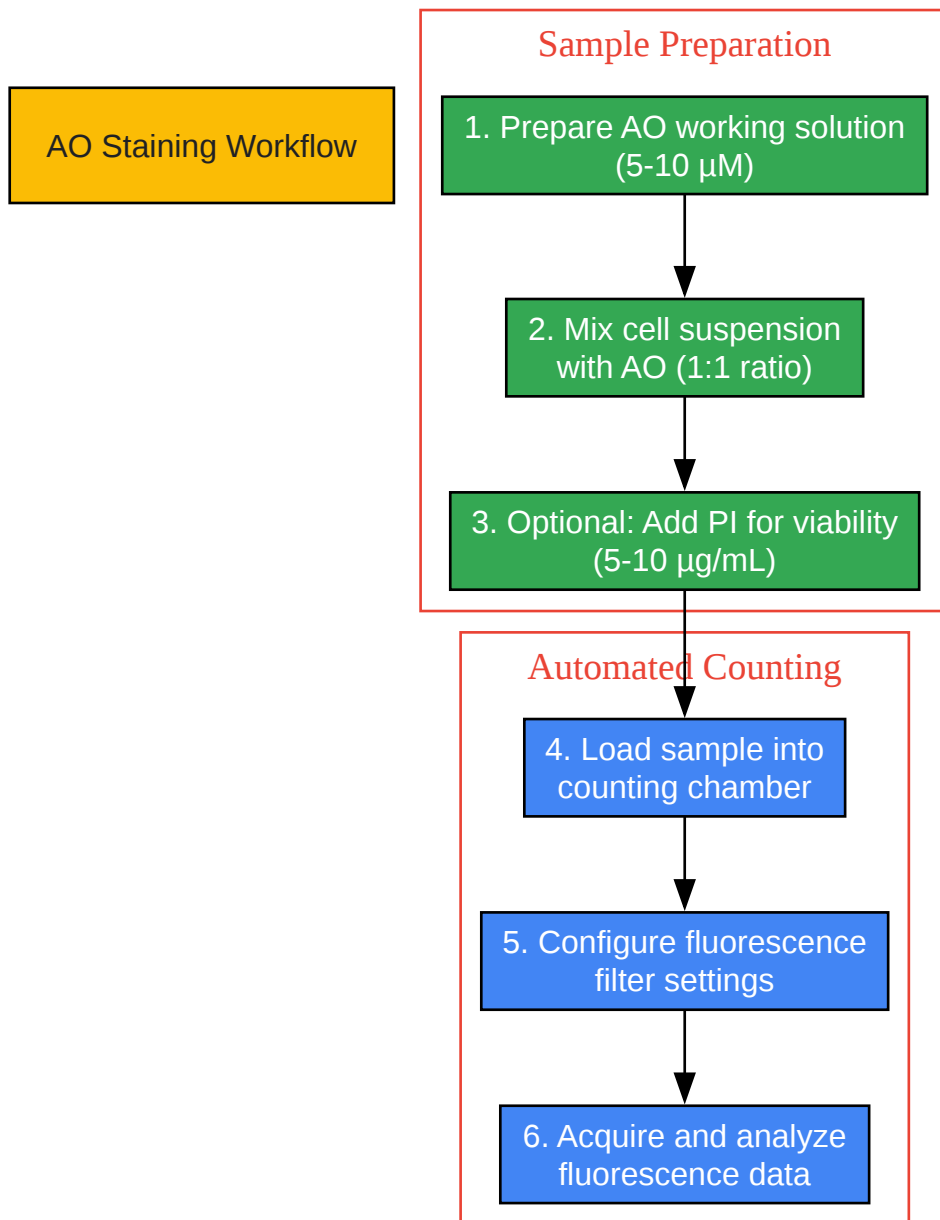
AO Staining Workflow

Sample Preparation

1. Prepare AO working solution (5-10 μM)

2. Mix cell suspension with AO (1:1 ratio)

3. Optional: Add PI for viability (5-10 μg/mL)

Automated Counting

4. Load sample into counting chamber

5. Configure fluorescence filter settings

6. Acquire and analyze fluorescence data